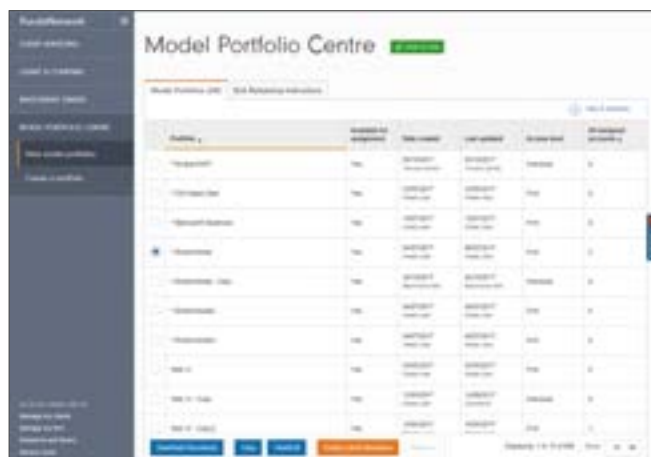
Model Portfolio Centre

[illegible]

Model Portfolios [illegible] | Bulk Rebalancing Instructions

| | Portfolio | Available for assignment | Date created | Last updated | Access level | Of assigned accounts |
|---|---|---|---|---|---|---|
| | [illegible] | Yes | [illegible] | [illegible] | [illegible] | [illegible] |
| | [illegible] | Yes | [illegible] | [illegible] | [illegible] | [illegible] |
| | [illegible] | Yes | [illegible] | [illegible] | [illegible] | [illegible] |
| | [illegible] | Yes | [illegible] | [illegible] | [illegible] | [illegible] |
| | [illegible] | Yes | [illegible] | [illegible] | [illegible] | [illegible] |
| | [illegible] | Yes | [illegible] | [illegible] | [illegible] | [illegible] |
| | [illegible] | Yes | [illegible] | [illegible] | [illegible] | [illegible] |
| | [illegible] | Yes | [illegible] | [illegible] | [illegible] | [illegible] |
| | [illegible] | Yes | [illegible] | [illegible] | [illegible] | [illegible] |
| | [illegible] | Yes | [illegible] | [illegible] | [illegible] | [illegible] |

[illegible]